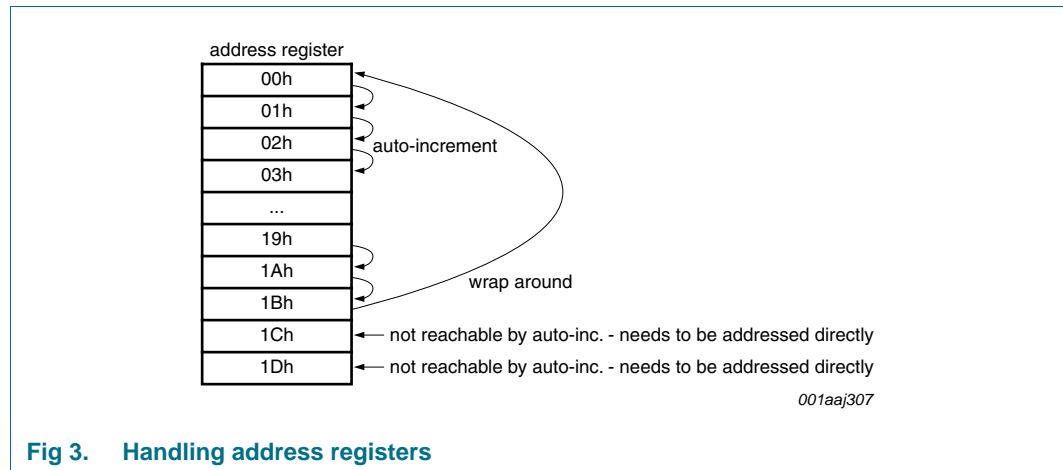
address register

00h

01h

02h

03h

...

19h

1Ah

1Bh

1Ch

1Dh

auto-increment

wrap around

not reachable by auto-inc. - needs to be addressed directly

not reachable by auto-inc. - needs to be addressed directly

001aaj307

Fig 3. Handling address registers